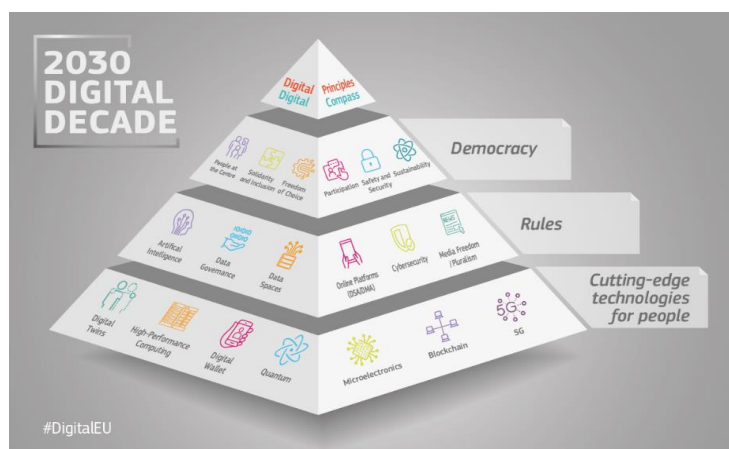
2030 DIGITAL DECADE

Digital Principles
Digital Compass

People at the Centre
Solidarity and Inclusion
Freedom of Choice
Participation
Safety and Security
Sustainability

Democracy

Artifical Intelligence
Data Governance
Data Spaces
Online Platforms (DSA/DMA)
Cybersecurity
Media Freedom /Pluralism

Rules

Digital Twins
High-Performance Computing
Digital Wallet
Quantum
Microelectronics
Blockchain
5G

Cutting-edge technologies for people

#DigitalEU